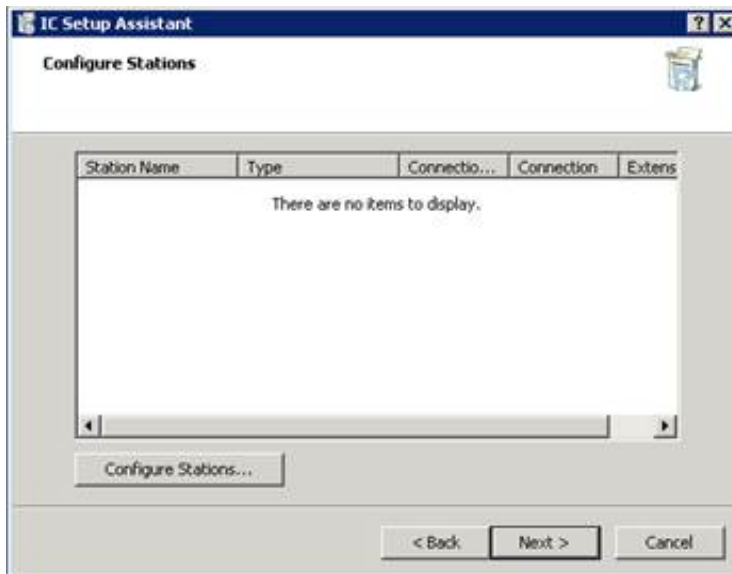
IC Setup Assistant

Configure Stations

| Station Name | Type | Connectio... | Connection | Extens |
|---|---|---|---|---|

There are no items to display.

Configure Stations...

< Back

Next >

Cancel